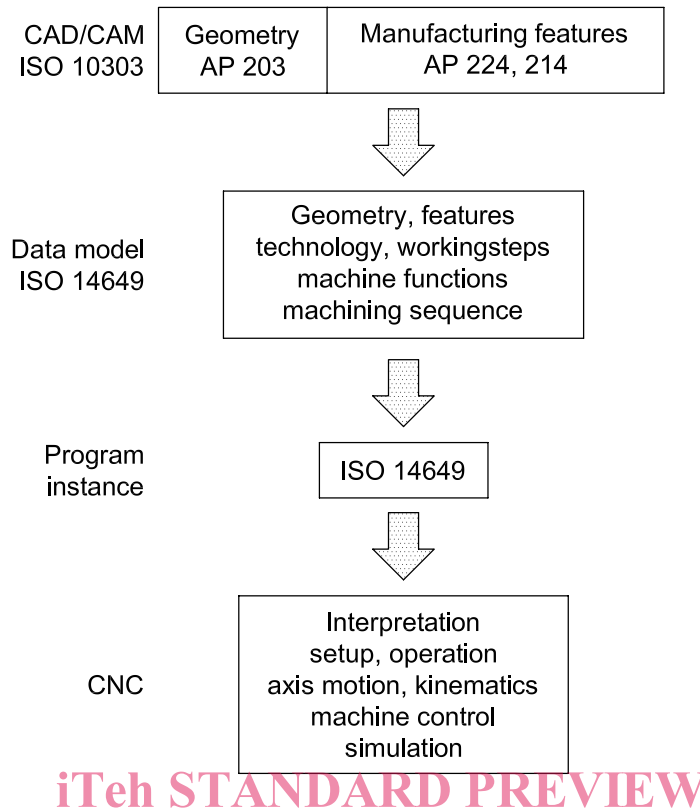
CAD/CAM
ISO 10303

Geometry
AP 203

Manufacturing features
AP 224, 214

Data model
ISO 14649

Geometry, features
technology, workingsteps
machine functions
machining sequence

Program
instance

ISO 14649

CNC

Interpretation
setup, operation
axis motion, kinematics
machine control
simulation

iTeh STANDARD PREVIEW